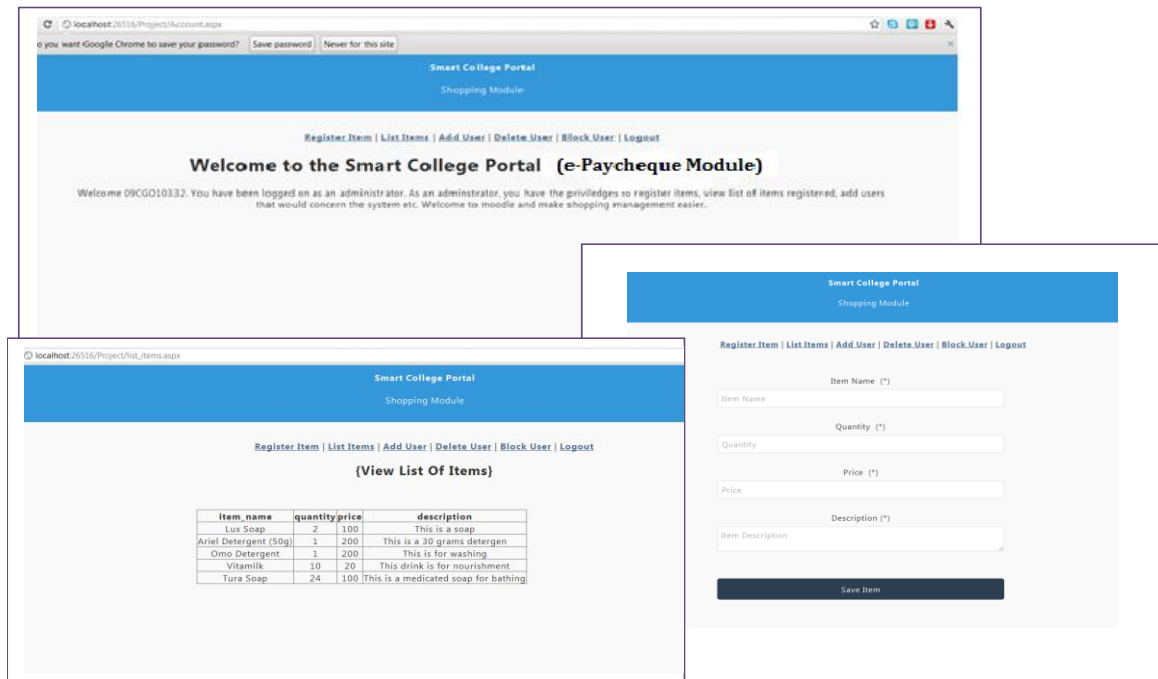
localhost:26516/Project/Account.aspx

o you want Google Chrome to save your password? Save password Never for this site

Smart College Portal

Shopping Module

Register Item | List Items | Add User | Delete User | Block User | Logout

Welcome to the Smart College Portal (e-Paycheque Module)

Welcome 09CG010332. You have been logged on as an administrator. As an adminstrator, you have the priviledges to register items, view list of items registered, add users that would concern the system etc. Welcome to moodle and make shopping management easier.

Smart College Portal

Shopping Module

Register Item | List Items | Add User | Delete User | Block User | Logout

Item Name (*)

Item Name

Quantity (*)

Quantity

Price (*)

Price

Description (*)

Item Description

Save Item

localhost:26516/Project/list_items.aspx

Smart College Portal

Shopping Module

Register Item | List Items | Add User | Delete User | Block User | Logout

{View List Of Items}

| item_name | quantity | price | description |
|---|---|---|---|
| Lux Soap | 2 | 100 | This is a soap |
| Ariel Detergent (50g) | 1 | 200 | This is a 30 grams detergen |
| Omo Detergent | 1 | 200 | This is for washing |
| Vitamilk | 10 | 20 | This drink is for nourishment |
| Tura Soap | 24 | 100 | This is a medicated soap for bathing |